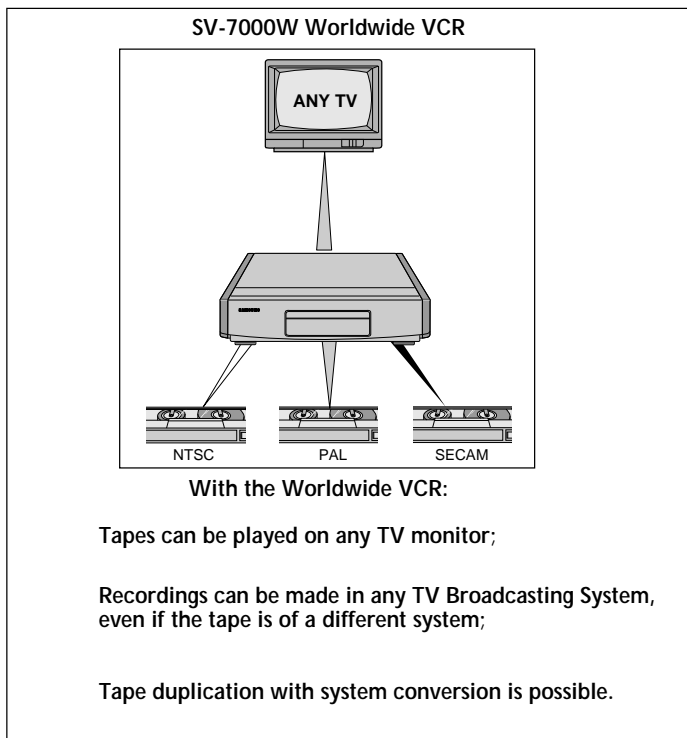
SV-7000W Worldwide VCR

ANY TV

NTSC

PAL

SECAM

With the Worldwide VCR:

Tapes can be played on any TV monitor;

Recordings can be made in any TV Broadcasting System, even if the tape is of a different system;

Tape duplication with system conversion is possible.